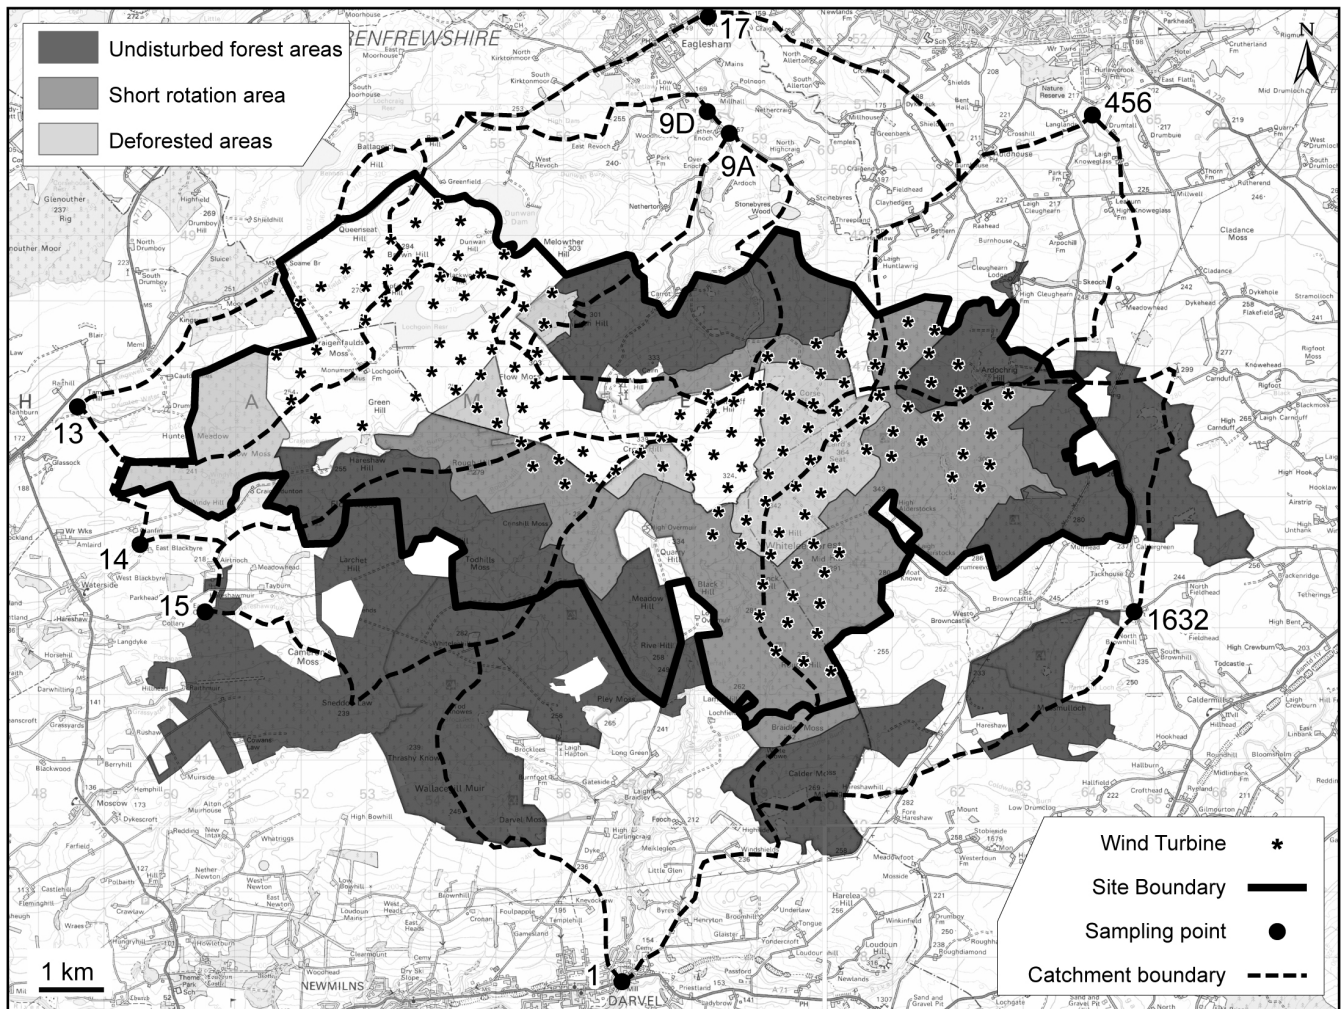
Undisturbed forest areas

Short rotation area

Deforested areas

RENFREWSHIRE

17

9D

9A

456

13

14

15

1632

1

N

1 km

NEWMILNS

DARVEL

Wind Turbine

Site Boundary

Sampling point

Catchment boundary